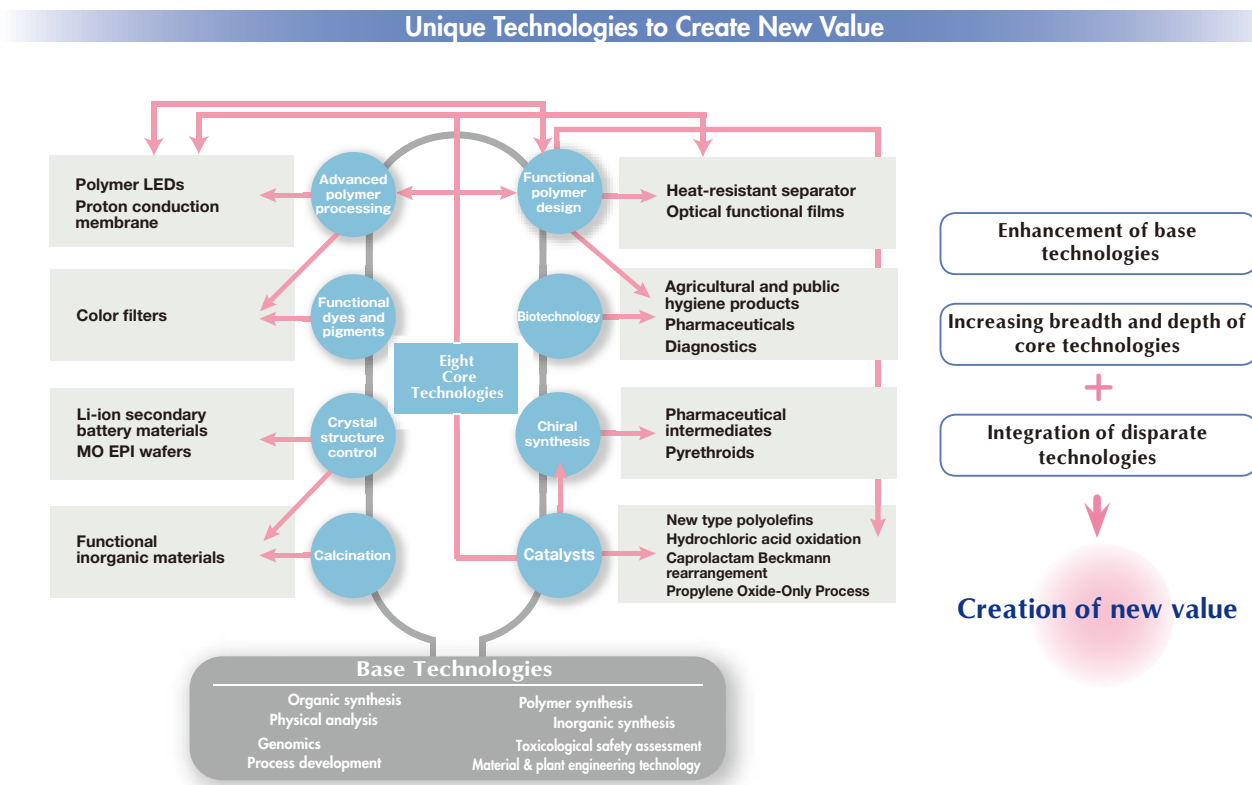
Unique Technologies to Create New Value

Polymer LEDs
Proton conduction membrane

Advanced polymer processing

Functional polymer design

Heat-resistant separator
Optical functional films

Color filters

Functional dyes and pigments

Biotechnology

Agricultural and public hygiene products
Pharmaceuticals
Diagnostics

Eight Core Technologies

Li-ion secondary battery materials
MO EPI wafers

Crystal structure control

Chiral synthesis

Pharmaceutical intermediates
Pyrethroids

Functional inorganic materials

Calcination

Catalysts

New type polyolefins
Hydrochloric acid oxidation
Caprolactam Beckmann rearrangement
Propylene Oxide-Only Process

Base Technologies

Organic synthesis
Physical analysis
Genomics
Process development
Polymer synthesis
Inorganic synthesis
Toxicological safety assessment
Material & plant engineering technology

Enhancement of base technologies

Increasing breadth and depth of core technologies

+

Integration of disparate technologies

Creation of new value